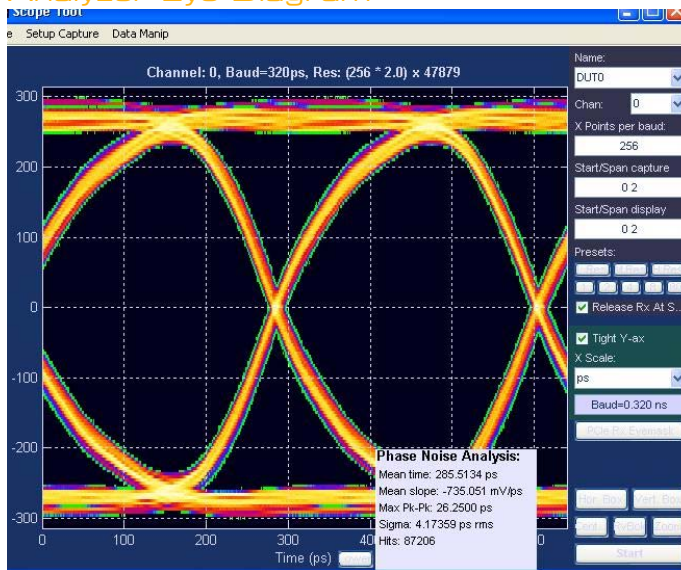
Scope Tool

e Setup Capture Data Manip

Channel: 0, Baud=320ps, Res: (256 * 2.0) x 47879

300
200
100
0
-100
-200
-300

0 100 200 300 40

Time (ps)

Phase Noise Analysis:
Mean time: 285.5134 ps
Mean slope: -735.051 mV/ps
Max Pk-Pk: 26.2500 ps
Sigma: 4.17359 ps rms
Hits: 87206

Name:
DUT0
Chan: 0
X Points per baud:
256
Start/Span capture
0 2
Start/Span display
0 2
Presets:
Release Rx At S
Tight Y-ax
X Scale:
ps
Baud=0.320 ns
Start